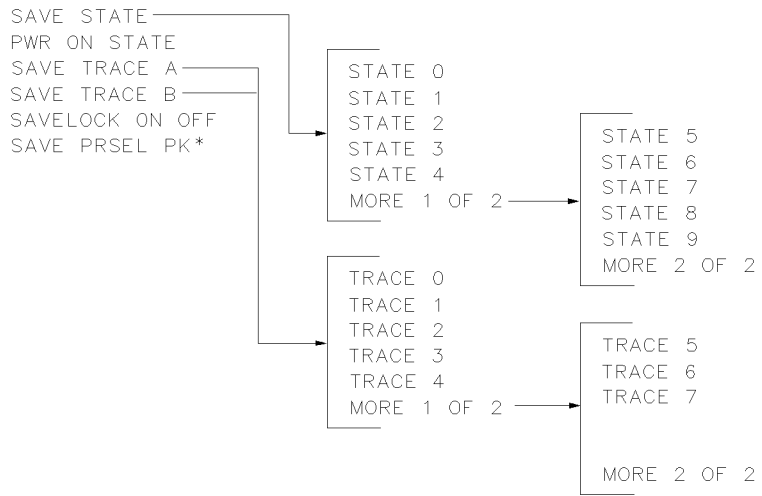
SAVE STATE
PWR ON STATE
SAVE TRACE A
SAVE TRACE B
SAVELOCK ON OFF
SAVE PRSEL PK*

STATE 0
STATE 1
STATE 2
STATE 3
STATE 4
MORE 1 OF 2

STATE 5
STATE 6
STATE 7
STATE 8
STATE 9
MORE 2 OF 2

TRACE 0
TRACE 1
TRACE 2
TRACE 3
TRACE 4
MORE 1 OF 2

TRACE 5
TRACE 6
TRACE 7

MORE 2 OF 2